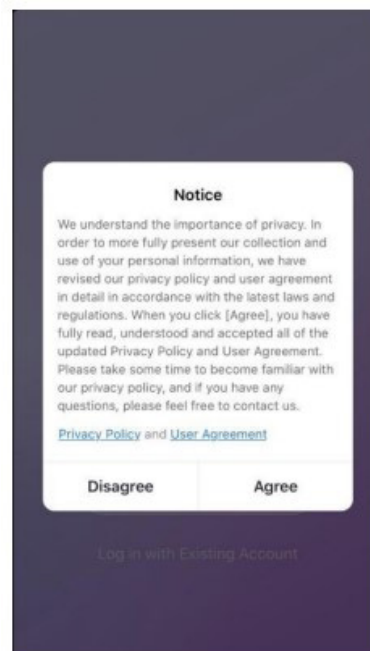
Notice

We understand the importance of privacy. In order to more fully present our collection and use of your personal information, we have revised our privacy policy and user agreement in detail in accordance with the latest laws and regulations. When you click [Agree], you have fully read, understood and accepted all of the updated Privacy Policy and User Agreement. Please take some time to become familiar with our privacy policy, and if you have any questions, please feel free to contact us.

Privacy Policy and User Agreement

Disagree

Agree

Log in with Existing Account